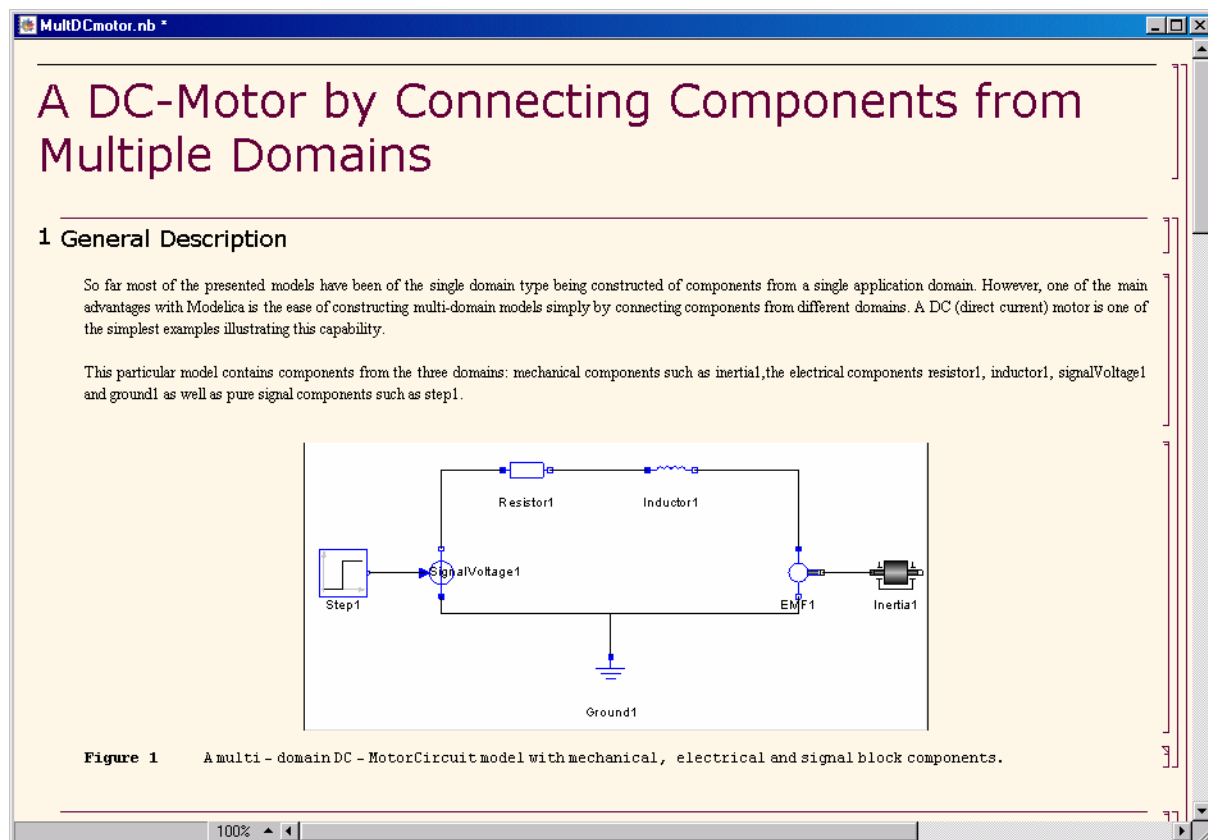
MultDCmotor.nb *

A DC-Motor by Connecting Components from Multiple Domains

1 General Description

So far most of the presented models have been of the single domain type being constructed of components from a single application domain. However, one of the main advantages with Modelica is the ease of constructing multi-domain models simply by connecting components from different domains. A DC (direct current) motor is one of the simplest examples illustrating this capability.

This particular model contains components from the three domains: mechanical components such as inertia1,the electrical components resistor1, inductor1, signalVoltage1 and ground1 as well as pure signal components such as step1.

Resistor1
Inductor1
SignalVoltage1
Step1
EMF1
Inertia1
Ground1

Figure 1 A multi - domain DC - MotorCircuit model with mechanical, electrical and signal block components.

100%